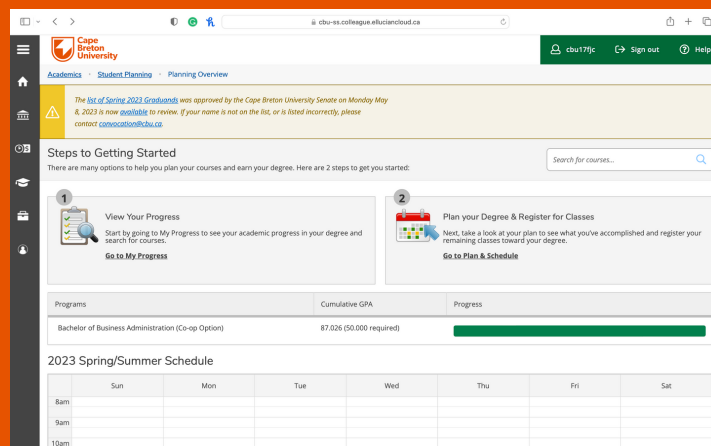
cbu-ss.colleague.elluciancloud.ca

Cape Breton University

cbu17fjc

Sign out

Help

Academics • Student Planning • Planning Overview

The list of Spring 2023 Graduands was approved by the Cape Breton University Senate on Monday May 8, 2023 is now available to review. If your name is not on the list, or is listed incorrectly, please contact convocation@cbu.ca.

Steps to Getting Started

There are many options to help you plan your courses and earn your degree. Here are 2 steps to get you started:

Search for courses...

1

View Your Progress

Start by going to My Progress to see your academic progress in your degree and search for courses.

Go to My Progress

2

Plan your Degree & Register for Classes

Next, take a look at your plan to see what you've accomplished and register your remaining classes toward your degree.

Go to Plan & Schedule

| Programs | Cumulative GPA | Progress |
|---|---|---|
| Bachelor of Business Administration (Co-op Option) | 87.026 (50.000 required) | |

2023 Spring/Summer Schedule

| | Sun | Mon | Tue | Wed | Thu | Fri | Sat |
|---|---|---|---|---|---|---|---|
| 8am | | | | | | | |
| 9am | | | | | | | |
| 10am | | | | | | | |